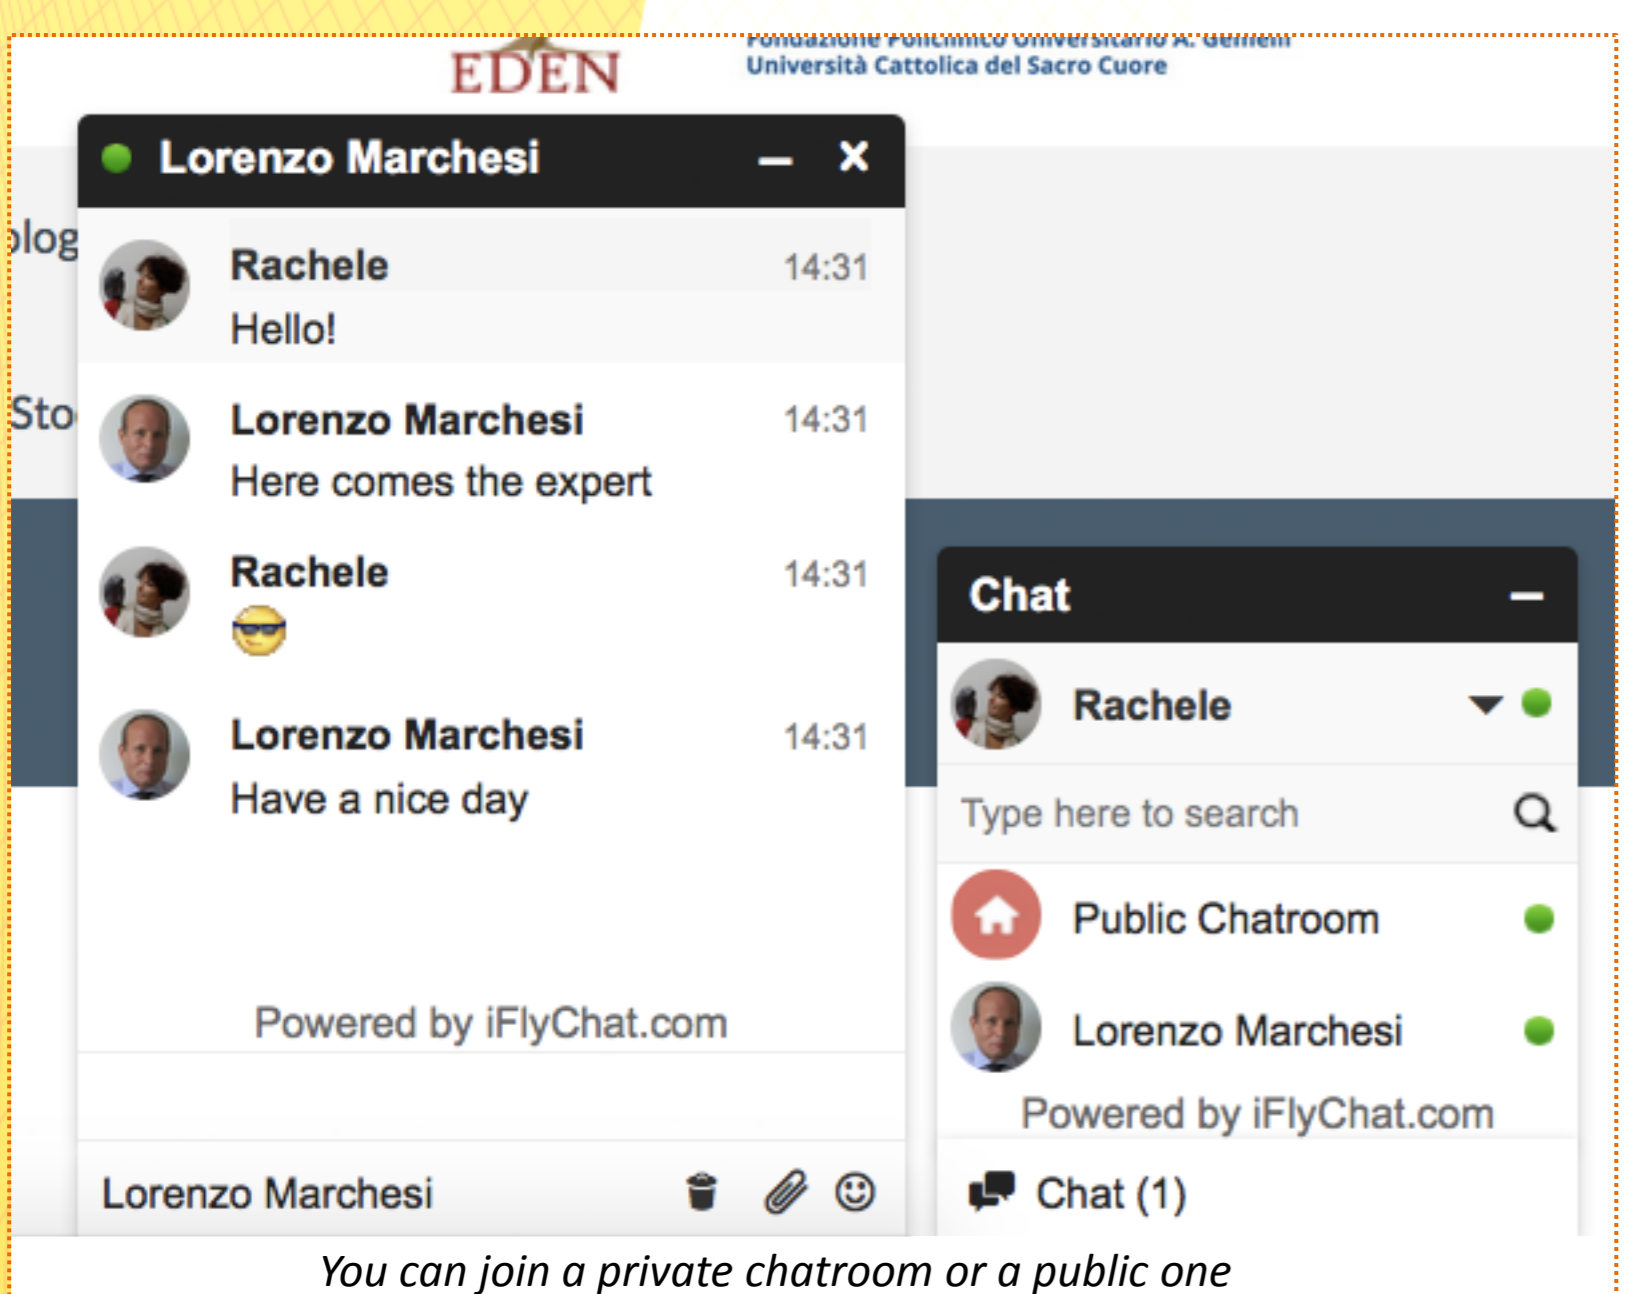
EDEN

Fondazione Policlinico Universitario A. Gemelli
Università Cattolica del Sacro Cuore

olog

Sto

Lorenzo Marchesi

Rachele 14:31
Hello!

Lorenzo Marchesi 14:31
Here comes the expert

Rachele 14:31
😎

Lorenzo Marchesi 14:31
Have a nice day

Powered by iFlyChat.com

Lorenzo Marchesi

Chat

Rachele

Type here to search

Public Chatroom

Lorenzo Marchesi

Powered by iFlyChat.com

Chat (1)

You can join a private chatroom or a public one